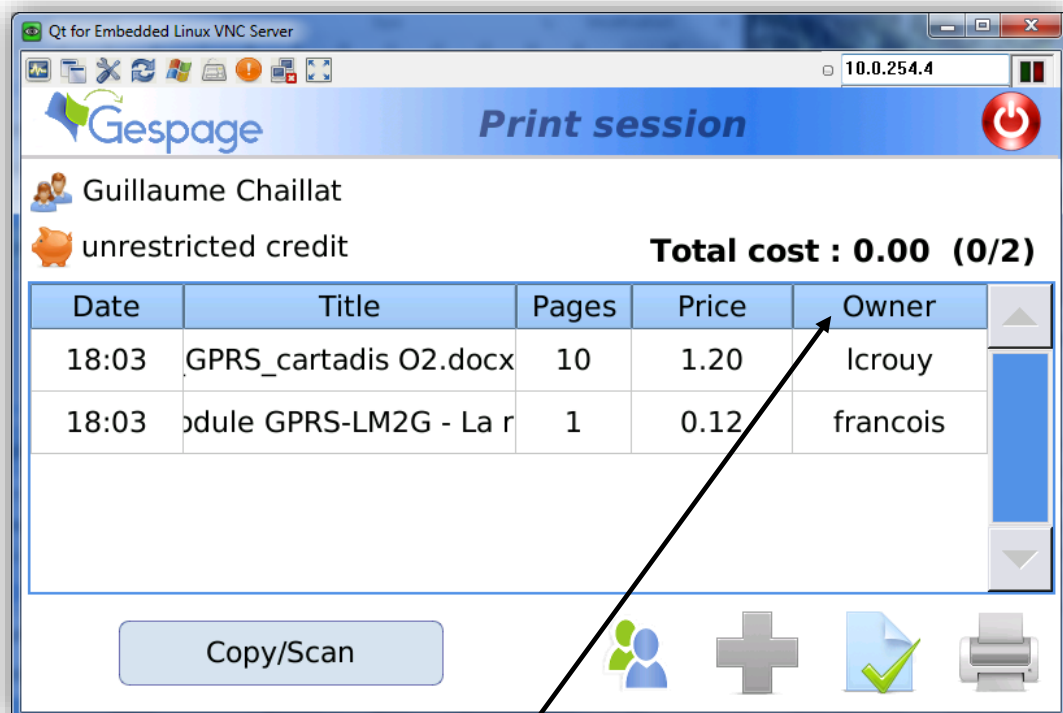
Qt for Embedded Linux VNC Server

10.0.254.4

Gespage

Print session

Guillaume Chaillat

unrestricted credit

Total cost : 0.00 (0/2)

| Date | Title | Pages | Price | Owner |
|---|---|---|---|---|
| 18:03 | GPRS_cartadis O2.docx | 10 | 1.20 | lcrouy |
| 18:03 | odule GPRS-LM2G - La r | 1 | 0.12 | francois |

Copy/Scan